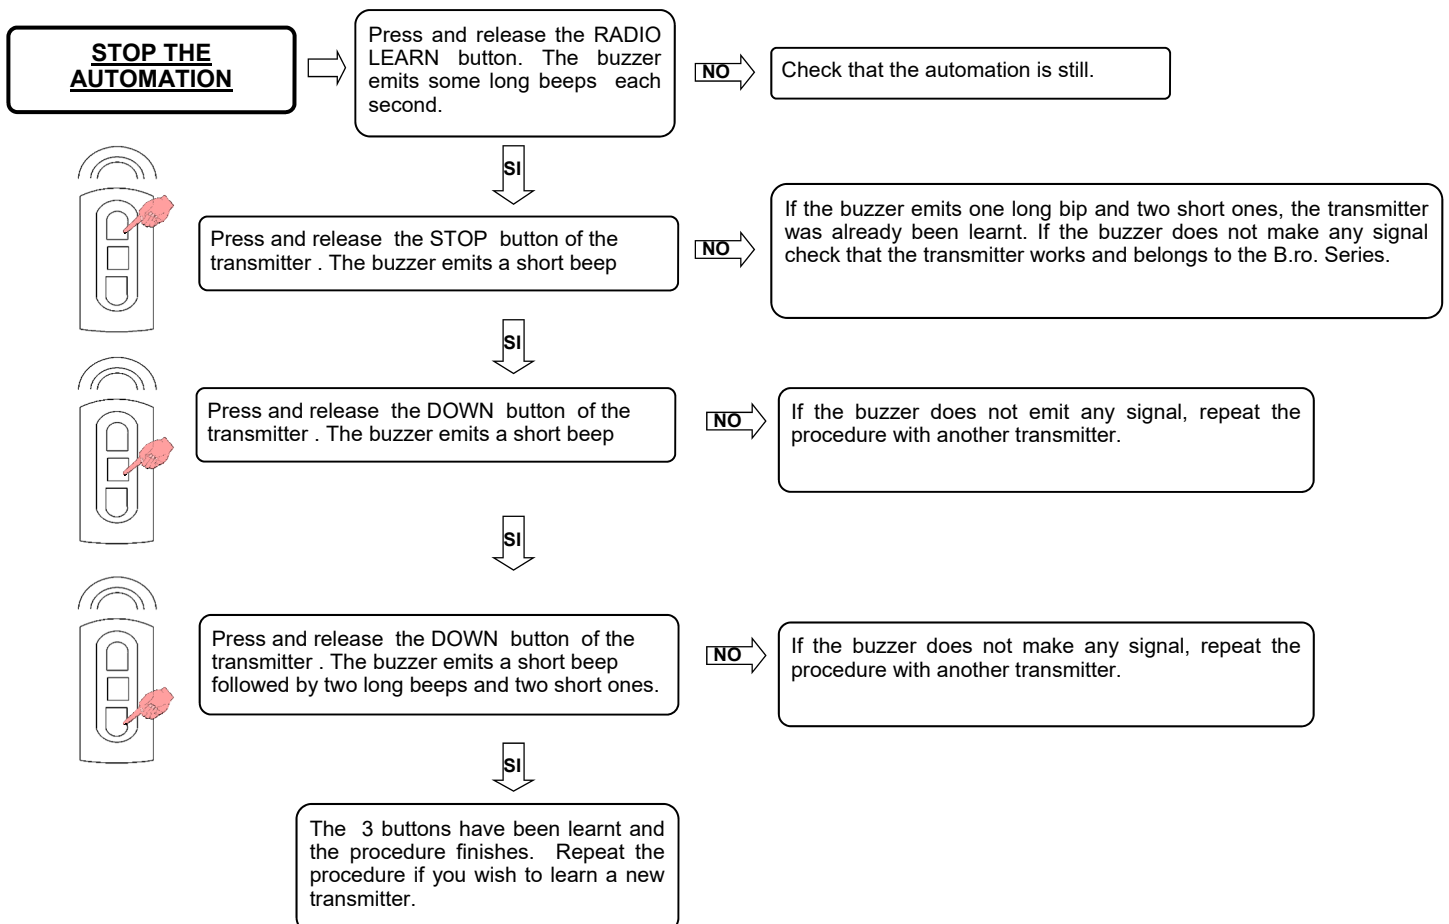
STOP THE AUTOMATION

Press and release the RADIO LEARN button. The buzzer emits some long beeps each second.

NO

Check that the automation is still.

SI

Press and release the STOP button of the transmitter . The buzzer emits a short beep

NO

If the buzzer emits one long bip and two short ones, the transmitter was already been learnt. If the buzzer does not make any signal check that the transmitter works and belongs to the B.ro. Series.

SI

Press and release the DOWN button of the transmitter . The buzzer emits a short beep

NO

If the buzzer does not emit any signal, repeat the procedure with another transmitter.

SI

Press and release the DOWN button of the transmitter . The buzzer emits a short beep followed by two long beeps and two short ones.

NO

If the buzzer does not make any signal, repeat the procedure with another transmitter.

SI

The 3 buttons have been learnt and the procedure finishes. Repeat the procedure if you wish to learn a new transmitter.